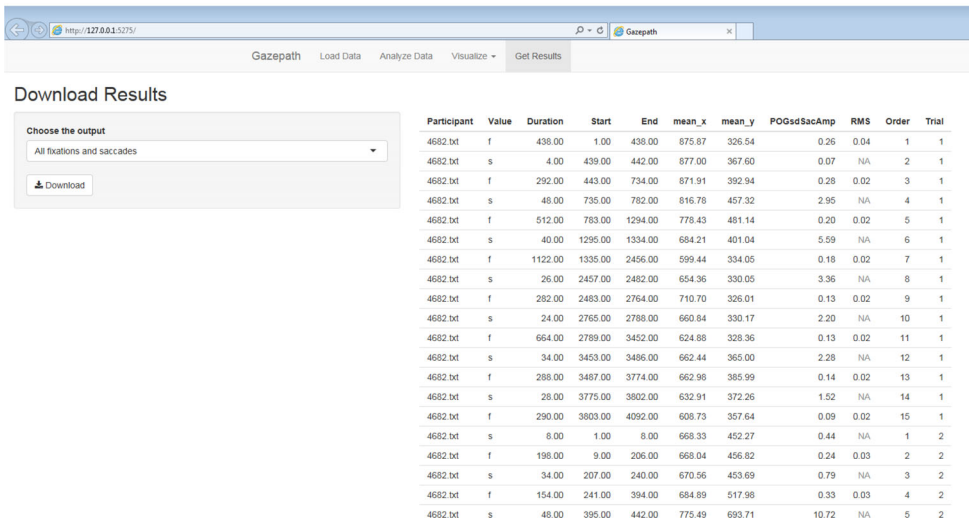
http://127.0.0.1:5275/

Gazepath

Gazepath Load Data Analyze Data Visualize ▾ Get Results

Download Results

Choose the output

All fixations and saccades

Download

| Participant | Value | Duration | Start | End | mean_x | mean_y | POGsdSacAmp | RMS | Order | Trial |
|---|---|---|---|---|---|---|---|---|---|---|
| 4682.txt | f | 438.00 | 1.00 | 438.00 | 875.87 | 326.54 | 0.26 | 0.04 | 1 | 1 |
| 4682.txt | s | 4.00 | 439.00 | 442.00 | 877.00 | 367.60 | 0.07 | NA | 2 | 1 |
| 4682.txt | f | 292.00 | 443.00 | 734.00 | 871.91 | 392.94 | 0.28 | 0.02 | 3 | 1 |
| 4682.txt | s | 48.00 | 735.00 | 782.00 | 816.78 | 457.32 | 2.95 | NA | 4 | 1 |
| 4682.txt | f | 512.00 | 783.00 | 1294.00 | 778.43 | 481.14 | 0.20 | 0.02 | 5 | 1 |
| 4682.txt | s | 40.00 | 1295.00 | 1334.00 | 684.21 | 401.04 | 5.59 | NA | 6 | 1 |
| 4682.txt | f | 1122.00 | 1335.00 | 2456.00 | 599.44 | 334.05 | 0.18 | 0.02 | 7 | 1 |
| 4682.txt | s | 26.00 | 2457.00 | 2482.00 | 654.36 | 330.05 | 3.36 | NA | 8 | 1 |
| 4682.txt | f | 282.00 | 2483.00 | 2764.00 | 710.70 | 326.01 | 0.13 | 0.02 | 9 | 1 |
| 4682.txt | s | 24.00 | 2765.00 | 2788.00 | 660.84 | 330.17 | 2.20 | NA | 10 | 1 |
| 4682.txt | f | 664.00 | 2789.00 | 3452.00 | 624.88 | 328.36 | 0.13 | 0.02 | 11 | 1 |
| 4682.txt | s | 34.00 | 3453.00 | 3486.00 | 662.44 | 365.00 | 2.28 | NA | 12 | 1 |
| 4682.txt | f | 288.00 | 3487.00 | 3774.00 | 662.98 | 385.99 | 0.14 | 0.02 | 13 | 1 |
| 4682.txt | s | 28.00 | 3775.00 | 3802.00 | 632.91 | 372.26 | 1.52 | NA | 14 | 1 |
| 4682.txt | f | 290.00 | 3803.00 | 4092.00 | 608.73 | 357.64 | 0.09 | 0.02 | 15 | 1 |
| 4682.txt | s | 8.00 | 1.00 | 8.00 | 668.33 | 452.27 | 0.44 | NA | 1 | 2 |
| 4682.txt | f | 198.00 | 9.00 | 206.00 | 668.04 | 456.82 | 0.24 | 0.03 | 2 | 2 |
| 4682.txt | s | 34.00 | 207.00 | 240.00 | 670.56 | 453.69 | 0.79 | NA | 3 | 2 |
| 4682.txt | f | 154.00 | 241.00 | 394.00 | 684.89 | 517.98 | 0.33 | 0.03 | 4 | 2 |
| 4682.txt | s | 48.00 | 395.00 | 442.00 | 775.49 | 693.71 | 10.72 | NA | 5 | 2 |